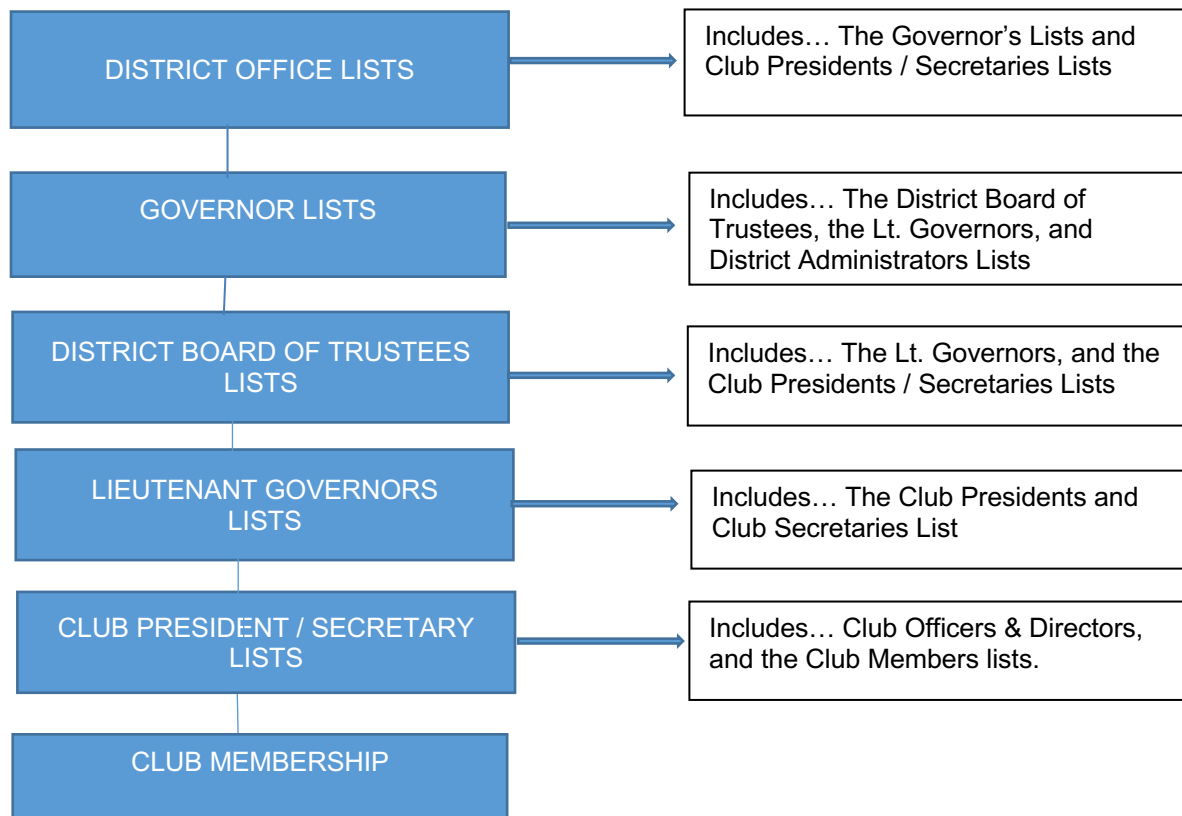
DISTRICT OFFICE LISTS

Includes… The Governor's Lists and Club Presidents / Secretaries Lists

GOVERNOR LISTS

Includes… The District Board of Trustees, the Lt. Governors, and District Administrators Lists

DISTRICT BOARD OF TRUSTEES LISTS

Includes… The Lt. Governors, and the Club Presidents / Secretaries Lists

LIEUTENANT GOVERNORS LISTS

Includes… The Club Presidents and Club Secretaries List

CLUB PRESIDENT / SECRETARY LISTS

Includes… Club Officers & Directors, and the Club Members lists.

CLUB MEMBERSHIP